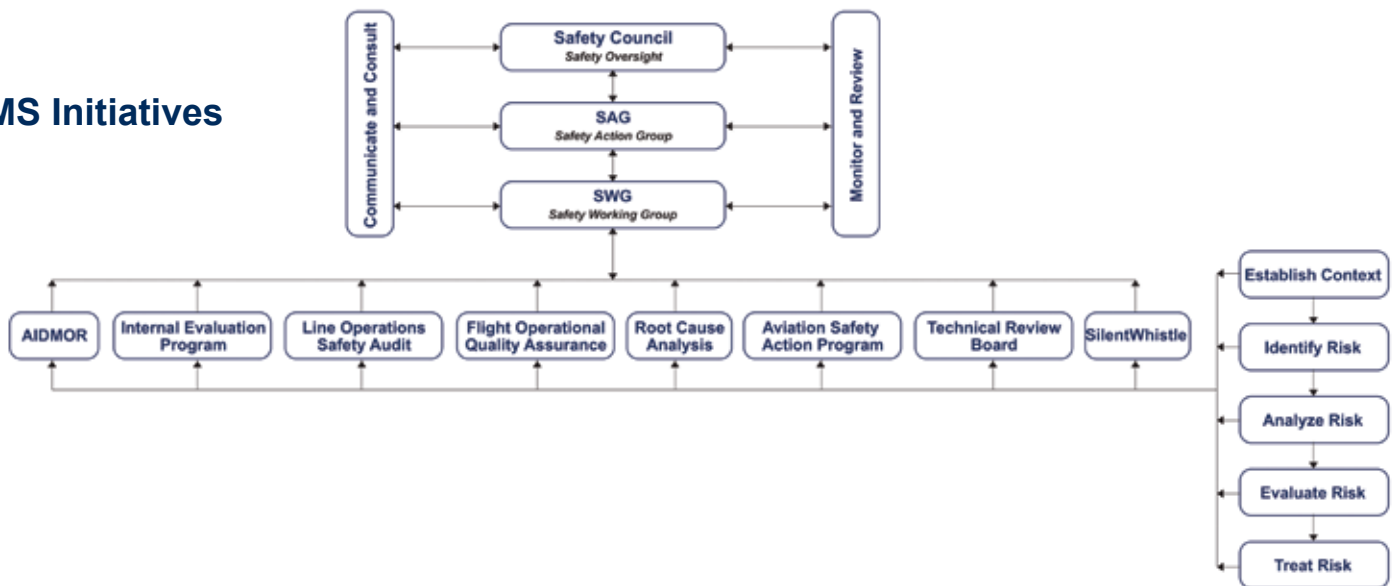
MS Initiatives

Communicate and Consult

Safety Council
Safety Oversight

SAG
Safety Action Group

SWG
Safety Working Group

Monitor and Review

AIDMOR

Internal Evaluation Program

Line Operations Safety Audit

Flight Operational Quality Assurance

Root Cause Analysis

Aviation Safety Action Program

Technical Review Board

SilentWhistle

Establish Context

Identify Risk

Analyze Risk

Evaluate Risk

Treat Risk